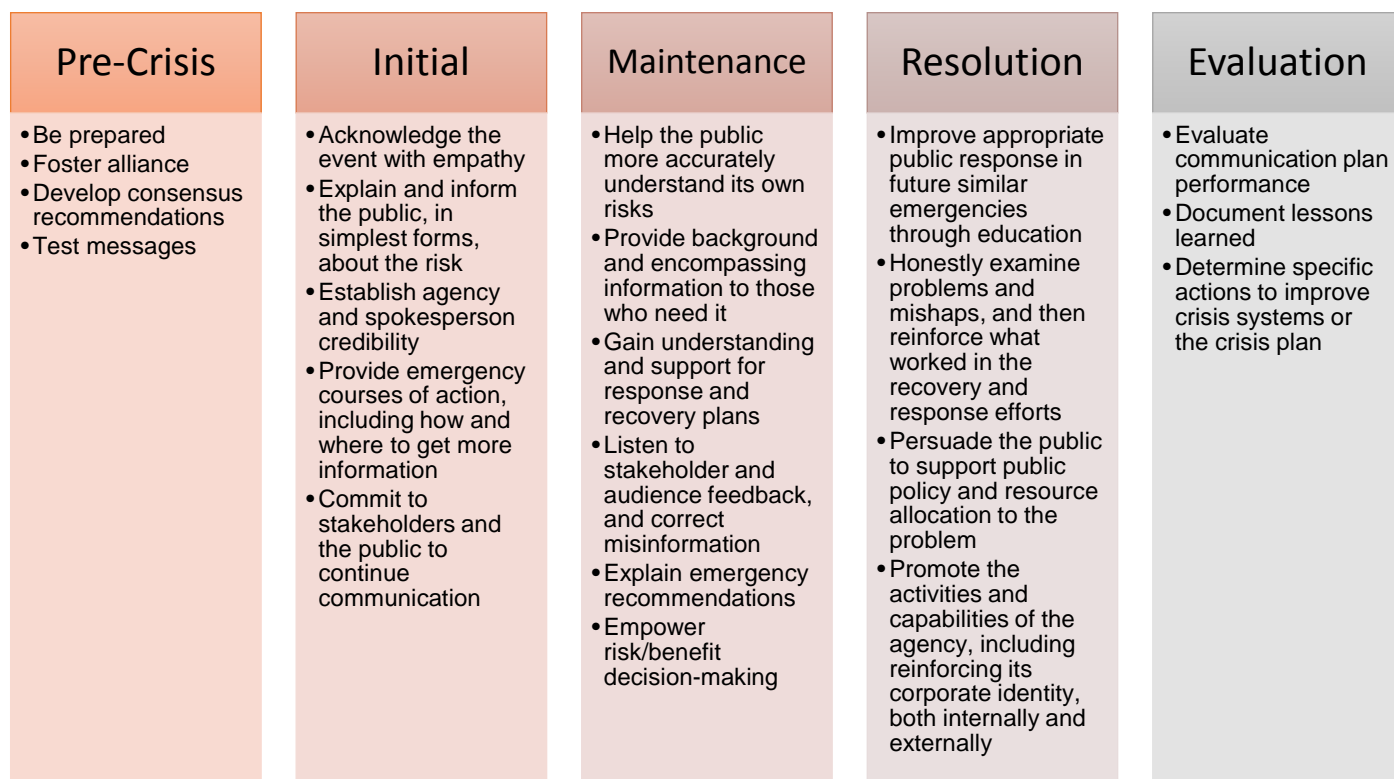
Pre-Crisis

- Be prepared
- Foster alliance
- Develop consensus recommendations
- Test messages

Initial

- Acknowledge the event with empathy
- Explain and inform the public, in simplest forms, about the risk
- Establish agency and spokesperson credibility
- Provide emergency courses of action, including how and where to get more information
- Commit to stakeholders and the public to continue communication

Maintenance

- Help the public more accurately understand its own risks
- Provide background and encompassing information to those who need it
- Gain understanding and support for response and recovery plans
- Listen to stakeholder and audience feedback, and correct misinformation
- Explain emergency recommendations
- Empower risk/benefit decision-making

Resolution

- Improve appropriate public response in future similar emergencies through education
- Honestly examine problems and mishaps, and then reinforce what worked in the recovery and response efforts
- Persuade the public to support public policy and resource allocation to the problem
- Promote the activities and capabilities of the agency, including reinforcing its corporate identity, both internally and externally

Evaluation

- Evaluate communication plan performance
- Document lessons learned
- Determine specific actions to improve crisis systems or the crisis plan